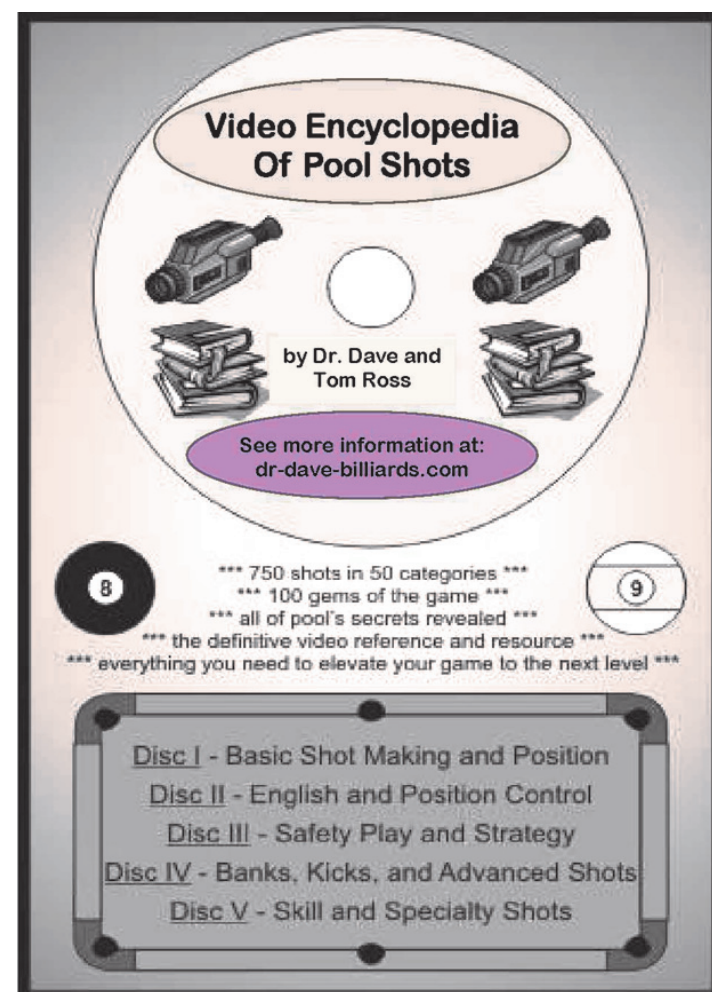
Video Encyclopedia Of Pool Shots

by Dr. Dave and Tom Ross

See more information at: dr-dave-billiards.com

8

9

*** 750 shots in 50 categories ***
*** 100 gems of the game ***
*** all of pool's secrets revealed ***
*** the definitive video reference and resource ***
*** everything you need to elevate your game to the next level ***

Disc I - Basic Shot Making and Position
Disc II - English and Position Control
Disc III - Safety Play and Strategy
Disc IV - Banks, Kicks, and Advanced Shots
Disc V - Skill and Specialty Shots